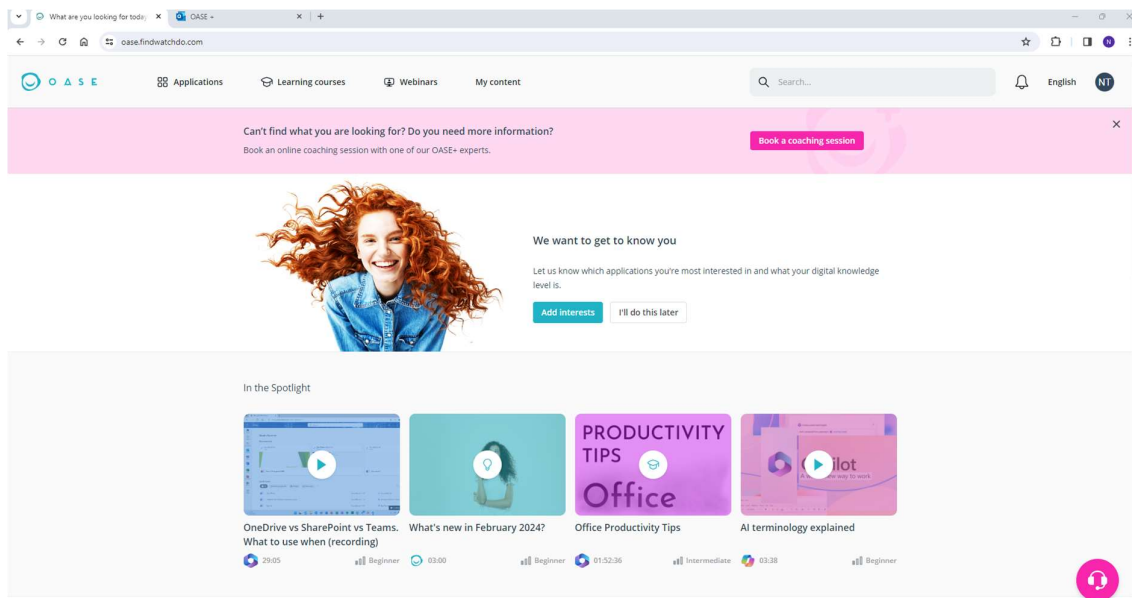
What are you looking for toda ×
OASE + ×
+
oase.findwatchdo.com
N

OASE
Applications
Learning courses
Webinars
My content
Search...
English
NT

Can't find what you are looking for? Do you need more information?
Book an online coaching session with one of our OASE+ experts.
Book a coaching session
×

We want to get to know you
Let us know which applications you're most interested in and what your digital knowledge level is.
Add interests
I'll do this later

In the Spotlight

PRODUCTIVITY TIPS
Office

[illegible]ilot
A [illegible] way to work

OneDrive vs SharePoint vs Teams. What to use when (recording)
29:05
Beginner

What's new in February 2024?
03:00
Beginner

Office Productivity Tips
01:52:36
Intermediate

AI terminology explained
03:38
Beginner